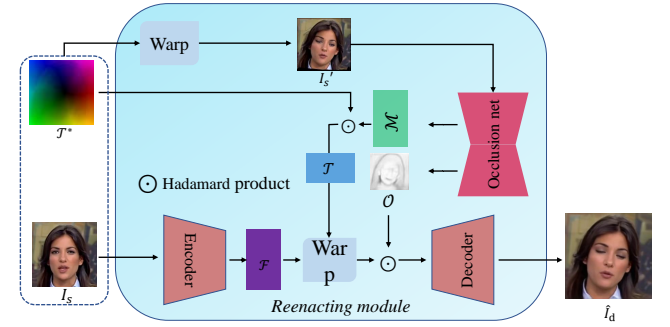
Warp

$I_s{}'$

$\mathcal{T}^*$

$\odot$

$\mathcal{M}$

Occlusion net

$\mathcal{T}$

$\odot$ Hadamard product

$\mathcal{O}$

Encoder

$\mathcal{F}$

War p

$\odot$

Decoder

$I_s$

Reenacting module

$\hat{I}_d$